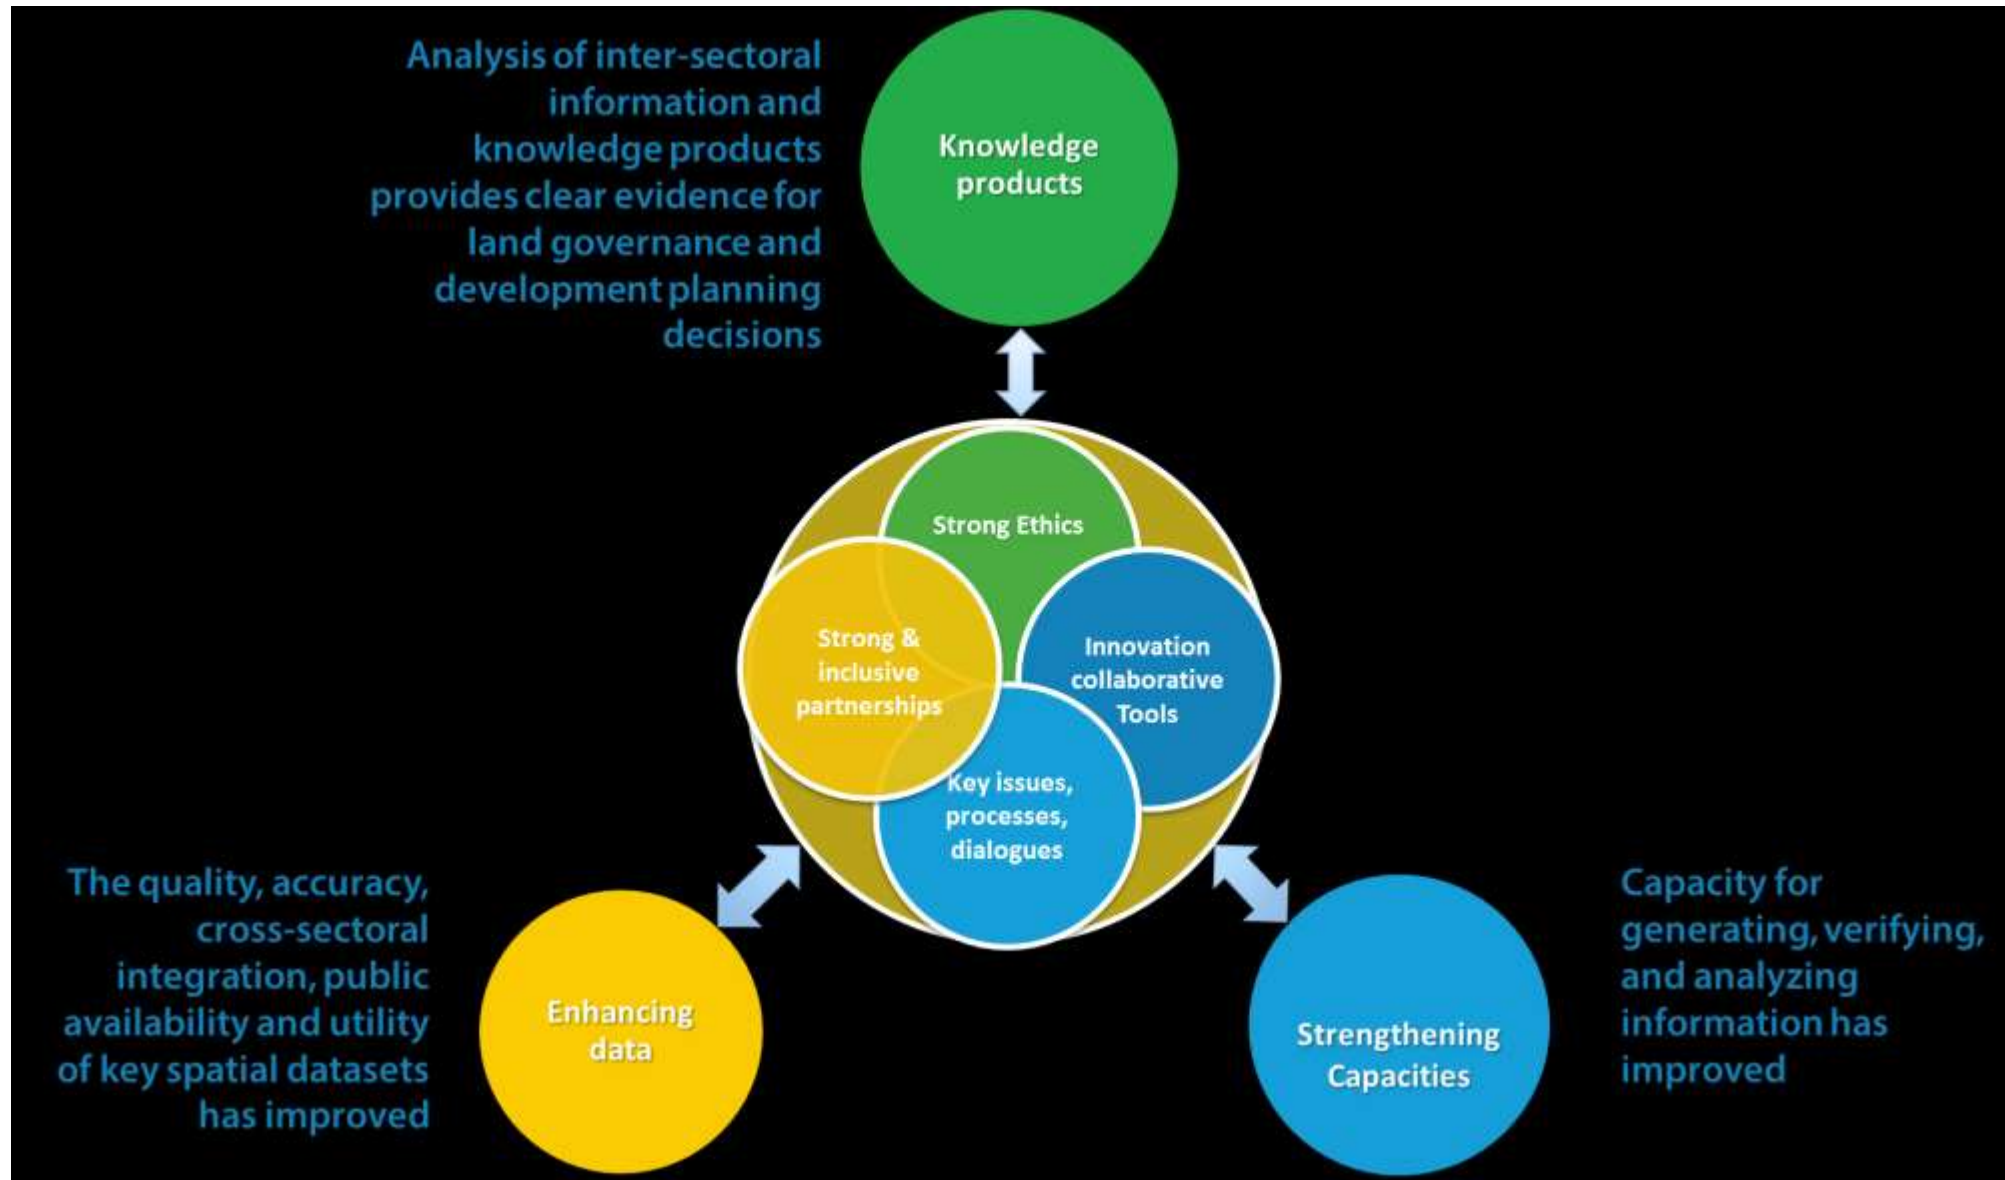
Analysis of inter-sectoral information and knowledge products provides clear evidence for land governance and development planning decisions

Knowledge products

Strong Ethics

Strong & inclusive partnerships

Innovation collaborative Tools

Key issues, processes, dialogues

The quality, accuracy, cross-sectoral integration, public availability and utility of key spatial datasets has improved

Enhancing data

Strengthening Capacities

Capacity for generating, verifying, and analyzing information has improved